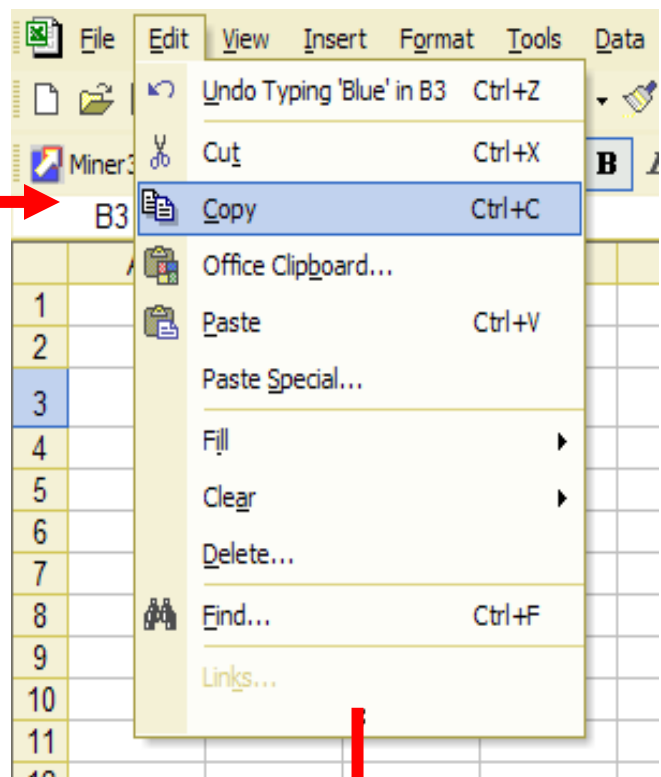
File Edit View Insert Format Tools Data

Miner3

B3

Undo Typing 'Blue' in B3 Ctrl+Z
Cut Ctrl+X
Copy Ctrl+C
Office Clipboard...
Paste Ctrl+V
Paste Special...
Fill
Clear
Delete...
Find... Ctrl+F
Links...

B

1
2
3
4
5
6
7
8
9
10
11